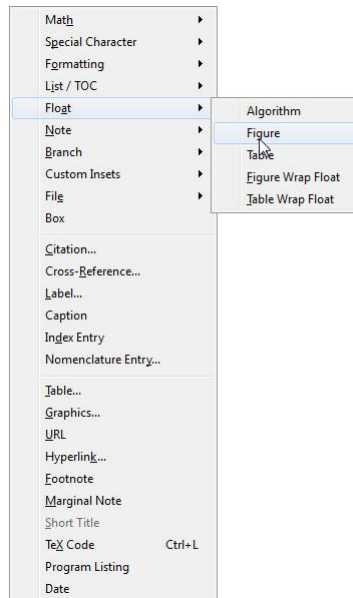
Math
Special Character
Formatting
List / TOC
Float
Note
Branch
Custom Insets
File
Box

Citation...
Cross-Reference...
Label...
Caption
Index Entry
Nomenclature Entry...

Table...
Graphics...
URL
Hyperlink...
Footnote
Marginal Note
Short Title
TeX Code Ctrl+L
Program Listing
Date

Algorithm
Figure
Table
Figure Wrap Float
Table Wrap Float